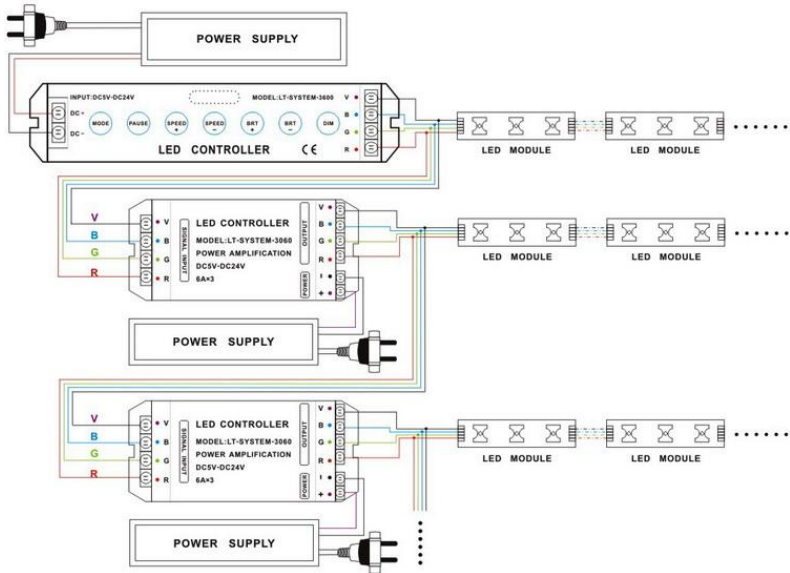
POWER SUPPLY

INPUT:DC5V-DC24V

MODEL:LT-SYSTEM-3600

DC+

DC-

MODE PAUSE SPEED + SPEED - BRT + BRT - DIM

V
B
G
R

LED CONTROLLER

CE

LED MODULE LED MODULE

V
B
G
R

SIGNAL INPUT

V
B
G
R

LED CONTROLLER
MODEL:LT-SYSTEM-3060
POWER AMPLIFICATION
DC5V-DC24V
6A×3

OUTPUT

V
B
G
R

POWER

-
+

LED MODULE LED MODULE

POWER SUPPLY

V
B
G
R

SIGNAL INPUT

V
B
G
R

LED CONTROLLER
MODEL:LT-SYSTEM-3060
POWER AMPLIFICATION
DC5V-DC24V
6A×3

OUTPUT

V
B
G
R

POWER

-
+

LED MODULE LED MODULE

POWER SUPPLY